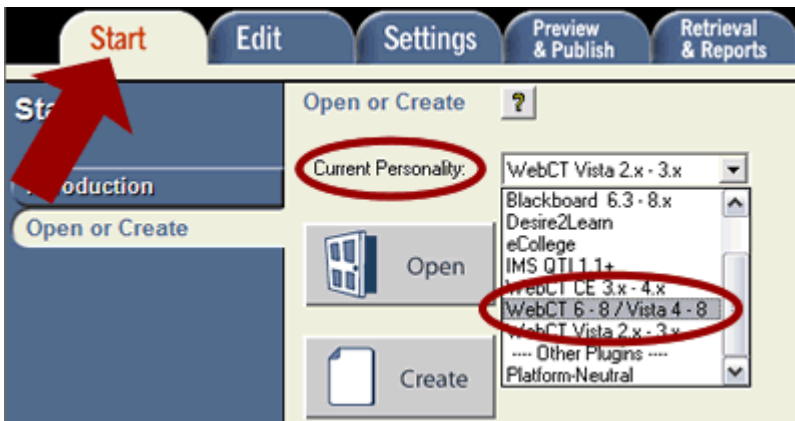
Start
Edit
Settings
Preview & Publish
Retrieval & Reports

Sta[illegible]
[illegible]oduction
Open or Create

Open or Create
?

Current Personality:
WebCT Vista 2.x - 3.x
Blackboard 6.3 - 8.x
Desire2Learn
eCollege
IMS QTI 1.1+
WebCT CE 3.x - 4.x
WebCT 6 - 8 / Vista 4 - 8
WebCT Vista 2.x - 3.x
---- Other Plugins ----
Platform-Neutral

Open
Create